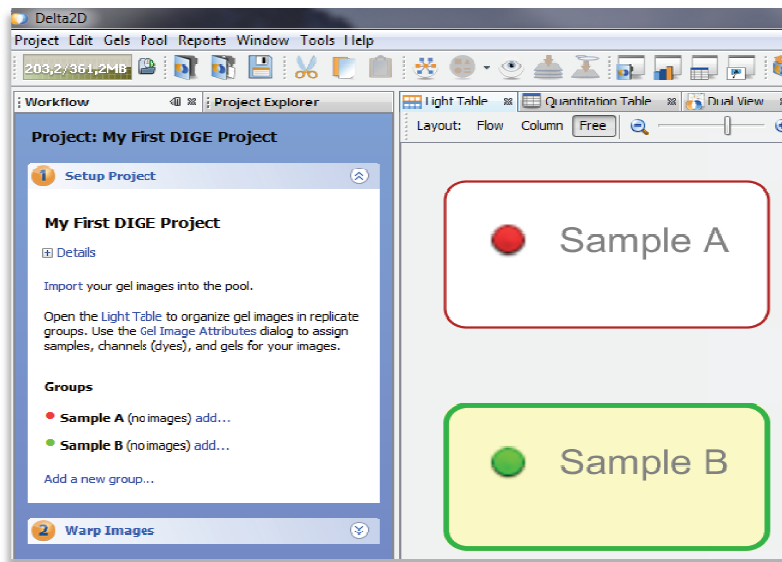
Delta2D

Project Edit Gels Pool Reports Window Tools Help

203,2/361,2MB

Workflow

Project Explorer

Light Table

Quantitation Table

Dual View

Layout: Flow Column Free

Project: My First DIGE Project

1 Setup Project

My First DIGE Project

⊞ Details

Import your gel images into the pool.

Open the Light Table to organize gel images in replicate groups. Use the Gel Image Attributes dialog to assign samples, channels (dyes), and gels for your images.

Groups

Sample A (no images) add...

Sample B (no images) add...

Add a new group...

2 Warp Images

Sample A

Sample B